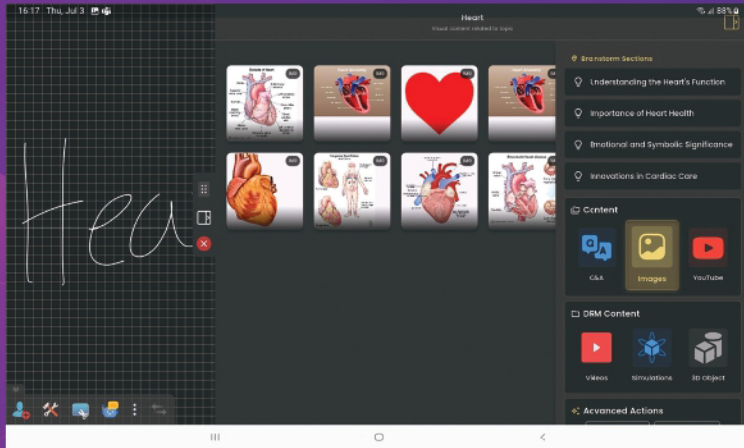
16:17 Thu, Jul 3

88%

Heart
Visual content related to topic

Hea

Brainstorm Sections

Understanding the Heart's Function

Importance of Heart Health

Emotional and Symbolic Significance

Innovations in Cardiac Care

Content

Q&A

Images

YouTube

DRM Content

Videos

Simulations

3D Object

Advanced Actions